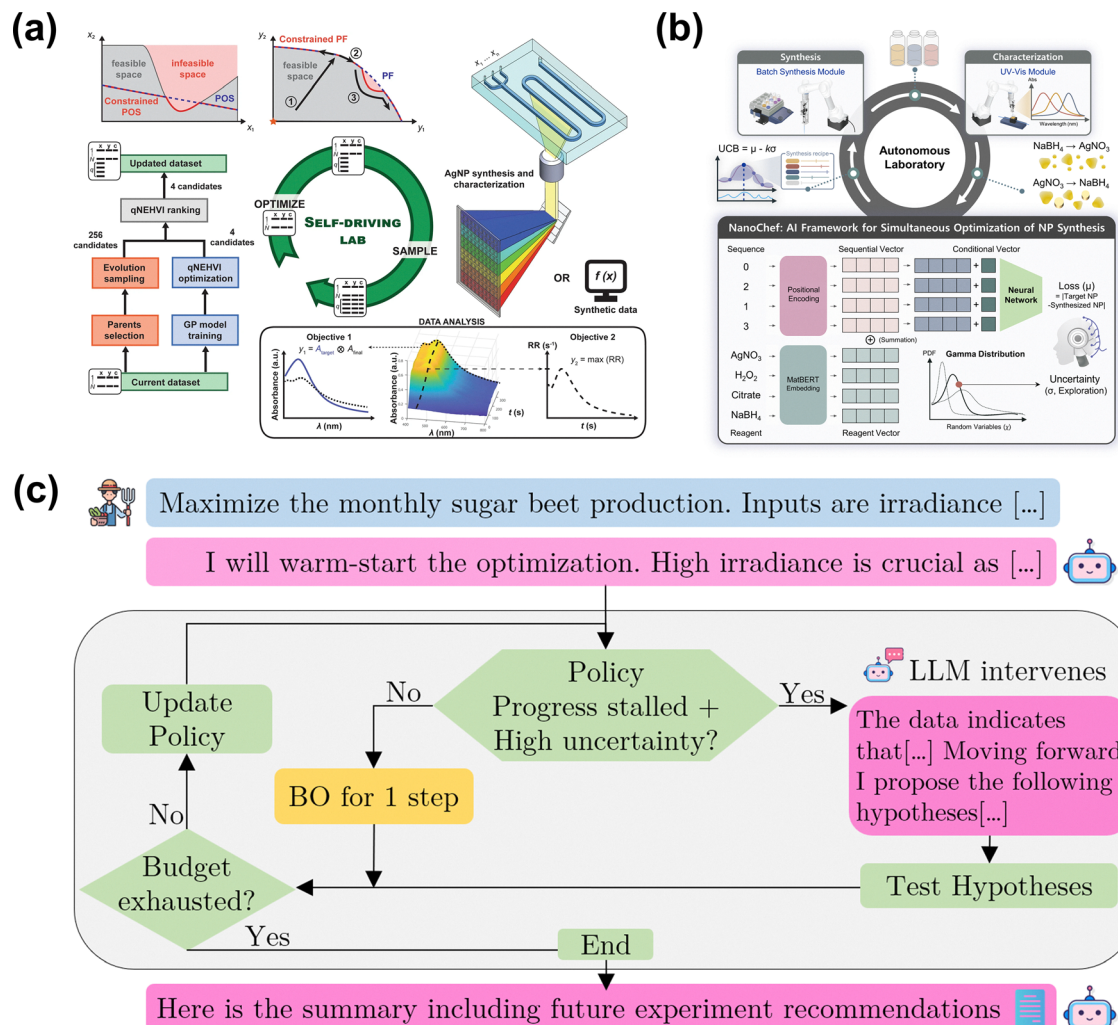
(a)

$x_2$
feasible space
infeasible space
Constrained POS
POS
$x_1$

$y_2$
Constrained PF
feasible space
①
②
③
PF
$y_1$

$x_1 \dots x_n$

Updated dataset
4 candidates
qNEHVI ranking
256 candidates
4 candidates
Evolution sampling
qNEHVI optimization
Parents selection
GP model training
Current dataset

OPTIMIZE
SELF-DRIVING LAB
SAMPLE

AgNP synthesis and characterization

OR
$f(x)$
Synthetic data

DATA ANALYSIS
Objective 1
$y_1 = A_{target} \otimes A_{final}$
Absorbance (a.u.)
λ (nm)
Absorbance (a.u.)
λ (nm)
t (s)
Objective 2
RR ($s^{-1}$)
$y_2$ = max (RR)
t (s)

(b)

Synthesis
Batch Synthesis Module
Characterization
UV-Vis Module
Abs
Wavelength (nm)
UCB = μ - kσ
Synthesis recipe
Autonomous Laboratory
$NaBH_4 \rightarrow AgNO_3$
$AgNO_3 \rightarrow NaBH_4$

NanoChef: AI Framework for Simultaneous Optimization of NP Synthesis
Sequence
0
2
1
3
Positional Encoding
Sequential Vector
Conditional Vector
Neural Network
Loss (μ)
= |Target NP -Synthesized NP|
(Summation)
$AgNO_3$
$H_2O_2$
Citrate
$NaBH_4$
MatBERT Embedding
Reagent
Reagent Vector
Gamma Distribution
PDF
Random Variables (x)
Uncertainty (σ, Exploration)

(c)

Maximize the monthly sugar beet production. Inputs are irradiance [...]

I will warm-start the optimization. High irradiance is crucial as [...]

LLM intervenes

Update Policy

No

Policy Progress stalled + High uncertainty?

Yes

The data indicates that[...] Moving forward I propose the following hypotheses[...]

BO for 1 step

No

Budget exhausted?

Test Hypotheses

Yes

End

Here is the summary including future experiment recommendations